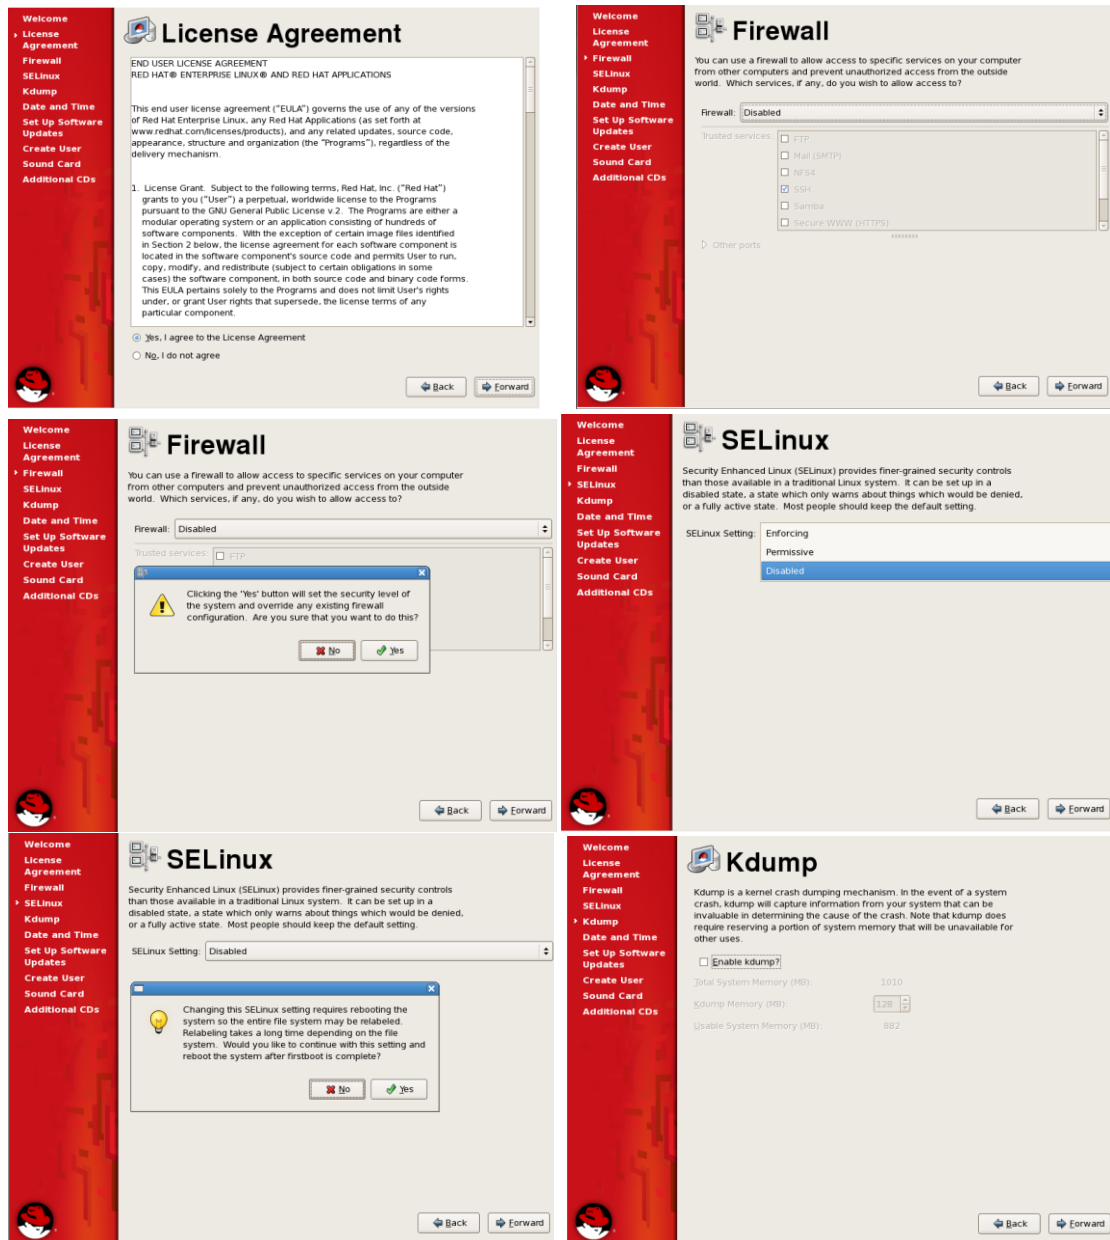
Welcome
License Agreement
Firewall
SELinux
Kdump
Date and Time
Set Up Software Updates
Create User
Sound Card
Additional CDs

License Agreement

END USER LICENSE AGREEMENT
RED HAT® ENTERPRISE LINUX® AND RED HAT APPLICATIONS

This end user license agreement ("EULA") governs the use of any of the versions of Red Hat Enterprise Linux, any Red Hat Applications (as set forth at www.redhat.com/licenses/products), and any related updates, source code, appearance, structure and organization (the "Programs"), regardless of the delivery mechanism.

1. License Grant. Subject to the following terms, Red Hat, Inc. ("Red Hat") grants to you ("User") a perpetual, worldwide license to the Programs pursuant to the GNU General Public License v.2. The Programs are either a modular operating system or an application consisting of hundreds of software components. With the exception of certain image files identified in Section 2 below, the license agreement for each software component is located in the software component's source code and permits User to run, copy, modify, and redistribute (subject to certain obligations in some cases) the software component, in both source code and binary code forms. This EULA pertains solely to the Programs and does not limit User's rights under, or grant User rights that supersede, the license terms of any particular component.

Yes, I agree to the License Agreement
No, I do not agree

Back
Forward

Welcome
License Agreement
Firewall
SELinux
Kdump
Date and Time
Set Up Software Updates
Create User
Sound Card
Additional CDs

Firewall

You can use a firewall to allow access to specific services on your computer from other computers and prevent unauthorized access from the outside world. Which services, if any, do you wish to allow access to?

Firewall: Disabled

Trusted services:
FTP
Mail (SMTP)
NFS4
SSH
Samba
Secure WWW (HTTPS)

Other ports

Back
Forward

Welcome
License Agreement
Firewall
SELinux
Kdump
Date and Time
Set Up Software Updates
Create User
Sound Card
Additional CDs

Firewall

You can use a firewall to allow access to specific services on your computer from other computers and prevent unauthorized access from the outside world. Which services, if any, do you wish to allow access to?

Firewall: Disabled

Trusted services:
FTP

Clicking the 'Yes' button will set the security level of the system and override any existing firewall configuration. Are you sure that you want to do this?

No
Yes

Back
Forward

Welcome
License Agreement
Firewall
SELinux
Kdump
Date and Time
Set Up Software Updates
Create User
Sound Card
Additional CDs

SELinux

Security Enhanced Linux (SELinux) provides finer-grained security controls than those available in a traditional Linux system. It can be set up in a disabled state, a state which only warns about things which would be denied, or a fully active state. Most people should keep the default setting.

SELinux Setting:
Enforcing
Permissive
Disabled

Back
Forward

Welcome
License Agreement
Firewall
SELinux
Kdump
Date and Time
Set Up Software Updates
Create User
Sound Card
Additional CDs

SELinux

Security Enhanced Linux (SELinux) provides finer-grained security controls than those available in a traditional Linux system. It can be set up in a disabled state, a state which only warns about things which would be denied, or a fully active state. Most people should keep the default setting.

SELinux Setting: Disabled

Changing this SELinux setting requires rebooting the system so the entire file system may be relabeled. Relabeling takes a long time depending on the file system. Would you like to continue with this setting and reboot the system after firstboot is complete?

No
Yes

Back
Forward

Welcome
License Agreement
Firewall
SELinux
Kdump
Date and Time
Set Up Software Updates
Create User
Sound Card
Additional CDs

Kdump

Kdump is a kernel crash dumping mechanism. In the event of a system crash, kdump will capture information from your system that can be invaluable in determining the cause of the crash. Note that kdump does require reserving a portion of system memory that will be unavailable for other uses.

Enable kdump?
Total System Memory (MB): 1010
Kdump Memory (MB): 128
Usable System Memory (MB): 882

Back
Forward